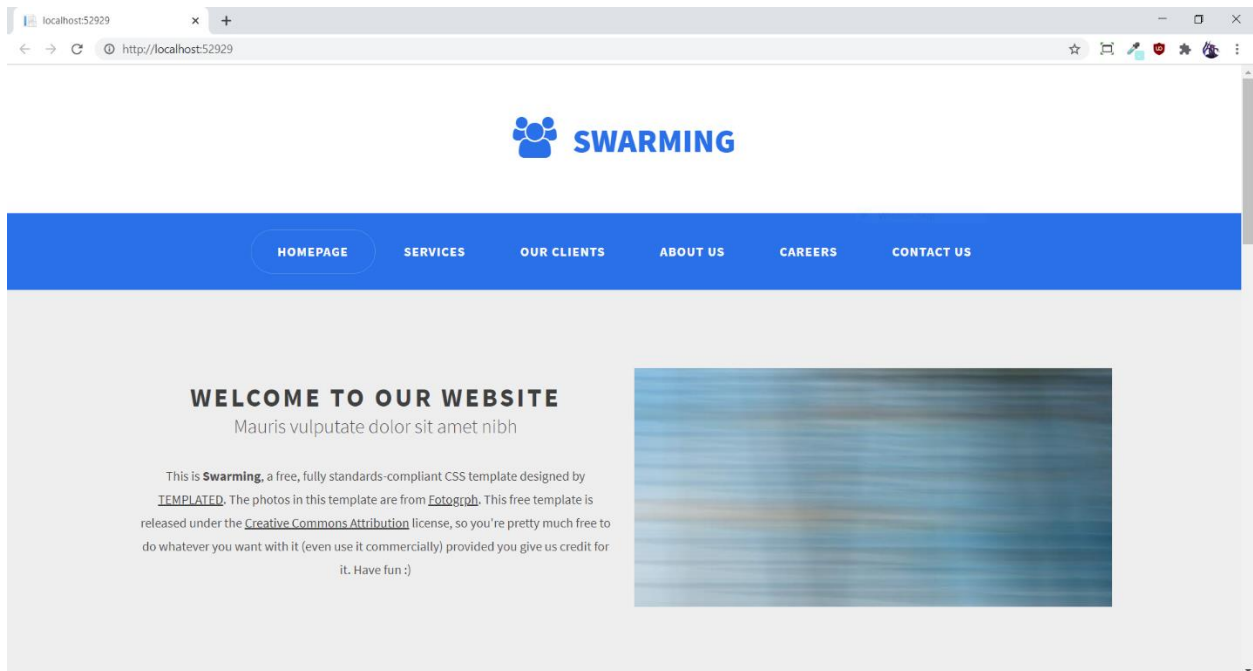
localhost:52929

http://localhost:52929

SWARMING

HOMEPAGE SERVICES OUR CLIENTS ABOUT US CAREERS CONTACT US

WELCOME TO OUR WEBSITE

Mauris vulputate dolor sit amet nibh

This is **Swarming**, a free, fully standards-compliant CSS template designed by TEMPLATED. The photos in this template are from Fotogrph. This free template is released under the Creative Commons Attribution license, so you're pretty much free to do whatever you want with it (even use it commercially) provided you give us credit for it. Have fun :)